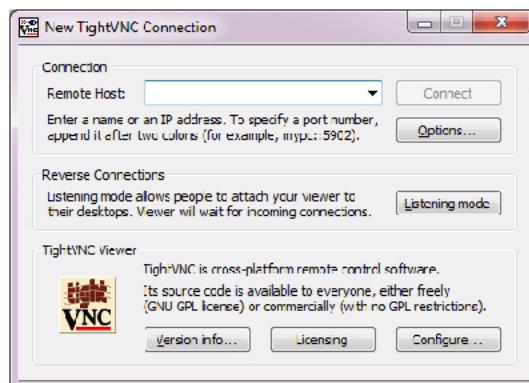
New TightVNC Connection

Connection

Remote Host:

Connect

Enter a name or an IP address. To specify a port number, append it after two colons (for example, mypc::5902).

Options...

Reverse Connections

Listening mode allows people to attach your viewer to their desktops. Viewer will wait for incoming connections.

Listening mode

TightVNC Viewer

tight VNC

TightVNC is cross-platform remote control software.

Its source code is available to everyone, either freely (GNU GPL license) or commercially (with no GPL restrictions).

Version info...

Licensing

Configure...